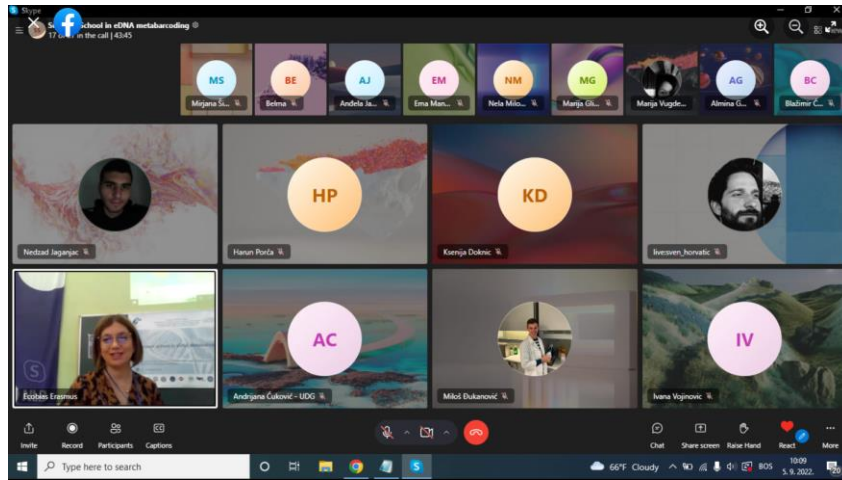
Skype

S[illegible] school in eDNA metabarcoding

17 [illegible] in the call | 43:45

MS
Mirjana Š...

BE
Belma

AJ
Anđela Ja...

EM
Ema Man...

NM
Nela Milo...

MG
Marija Gl...

Marija Vugde...

AG
Almina G...

BC
Blažimir Č...

Nedzad Jaganjac

HP
Harun Porča

KD
Ksenija Doknic

live:sven_horvatic

Ecobies Erasmus

AC
Andrijana Čuković - UDG

Miloš Đukanović

IV
Ivana Vojinovic

Invite
Record
Participants
Captions

Chat
Share screen
Raise Hand
React
More

Type here to search

66°F Cloudy

BOS

10:09
5. 9. 2022.